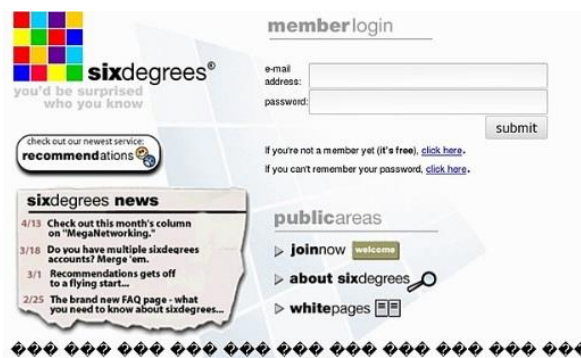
sixdegrees®
you'd be surprised who you know

check out our newest service: recommendations

sixdegrees news
4/13 Check out this month's column on "MegaNetworking."
3/18 Do you have multiple sixdegrees accounts? Merge 'em.
3/1 Recommendations gets off to a flying start...
2/25 The brand new FAQ page - what you need to know about sixdegrees...

memberlogin
e-mail address:
password:
submit
If you're not a member yet (it's free), click here.
If you can't remember your password, click here.

publicareas
joinnow welcome
about sixdegrees
whitepages

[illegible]